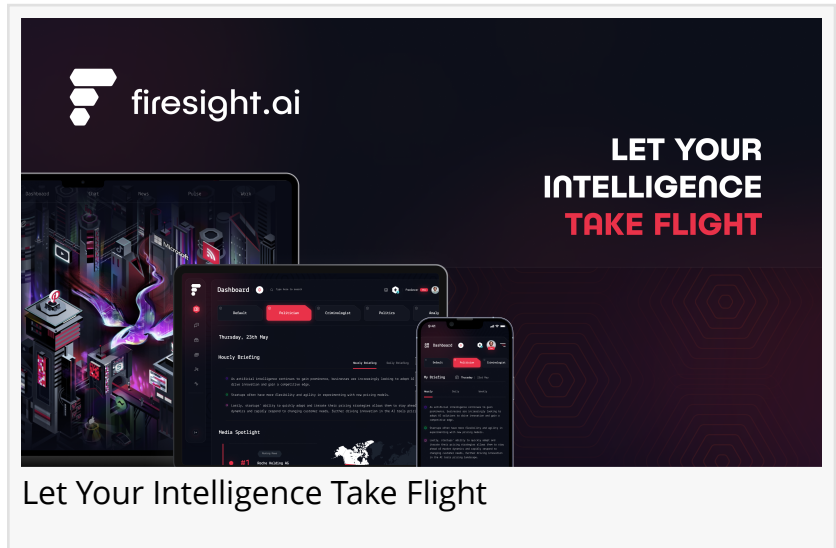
firesight.ai

LET YOUR INTELLIGENCE TAKE FLIGHT

Dashboard

Default

Politician

Criminologist

Politics

Thursday, 23th May

Hourly Briefing

Media Spotlight

#1

Dashboard

My Briefing

Let Your Intelligence Take Flight